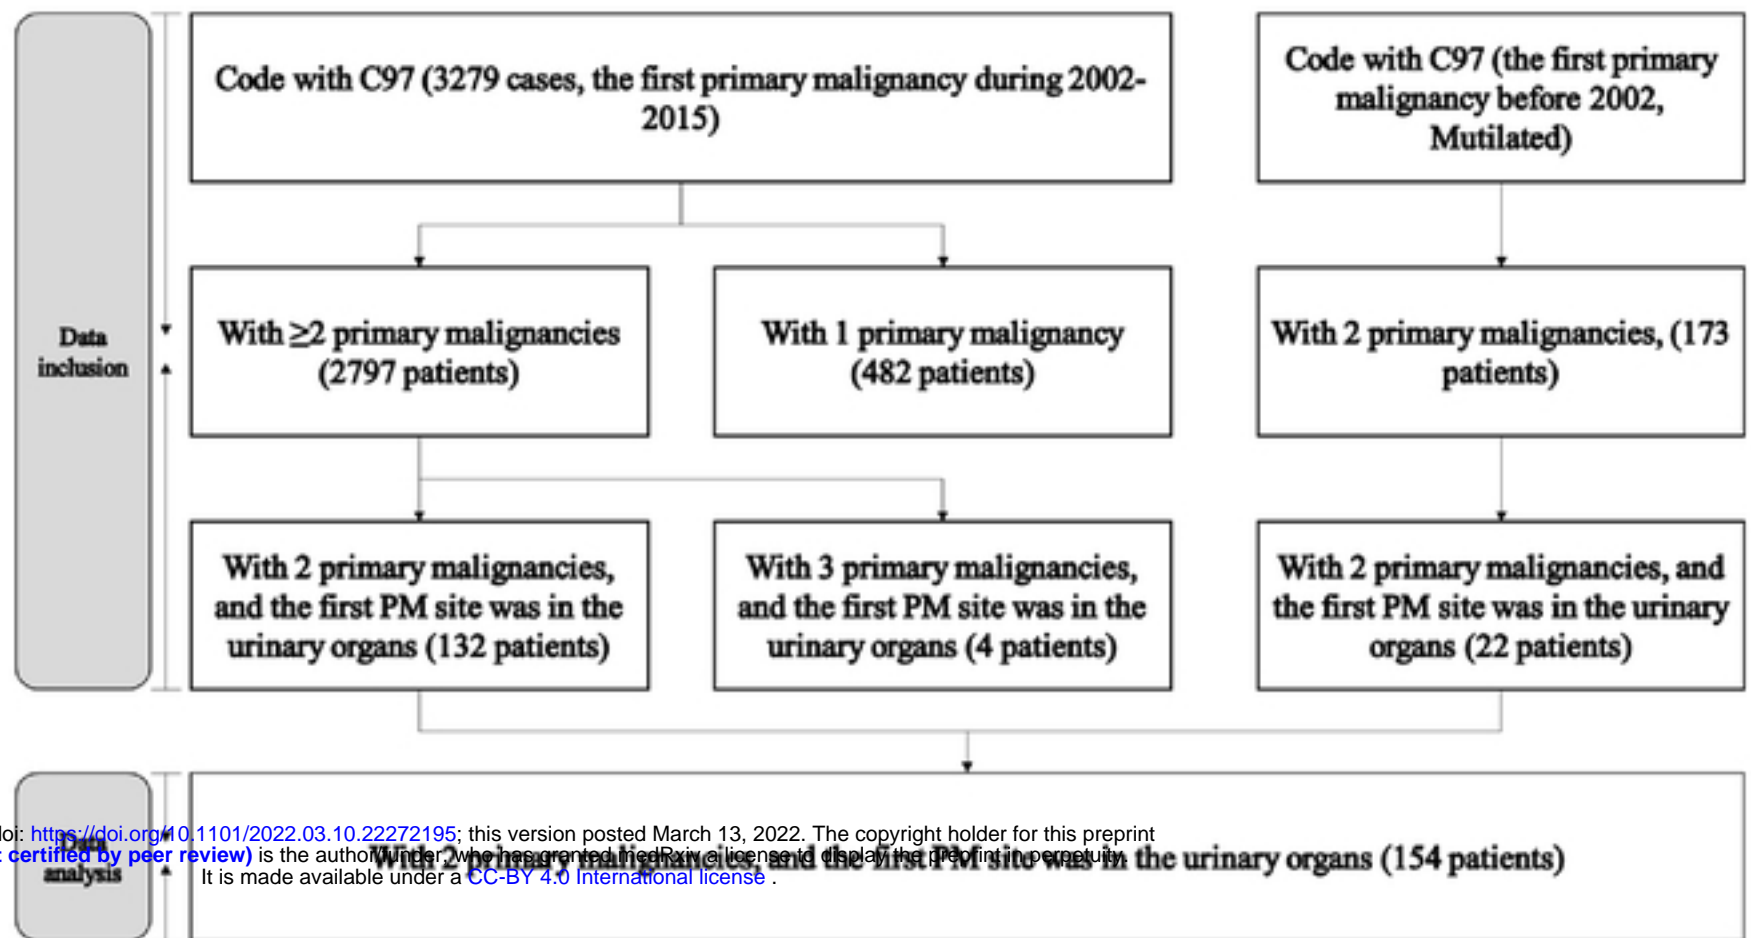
Data inclusion

Code with C97 (3279 cases, the first primary malignancy during 2002-2015)

Code with C97 (the first primary malignancy before 2002, Mutilated)

With ≥2 primary malignancies (2797 patients)

With 1 primary malignancy (482 patients)

With 2 primary malignancies, (173 patients)

With 2 primary malignancies, and the first PM site was in the urinary organs (132 patients)

With 3 primary malignancies, and the first PM site was in the urinary organs (4 patients)

With 2 primary malignancies, and the first PM site was in the urinary organs (22 patients)

Data analysis

With 2 primary malignancies, and the first PM site was in the urinary organs (154 patients)

doi: https://doi.org/10.1101/2022.03.10.22272195; this version posted March 13, 2022. The copyright holder for this preprint
certified by peer review) is the author/funder, who has granted medRxiv a license to display the preprint in perpetuity.
It is made available under a CC-BY 4.0 International license .